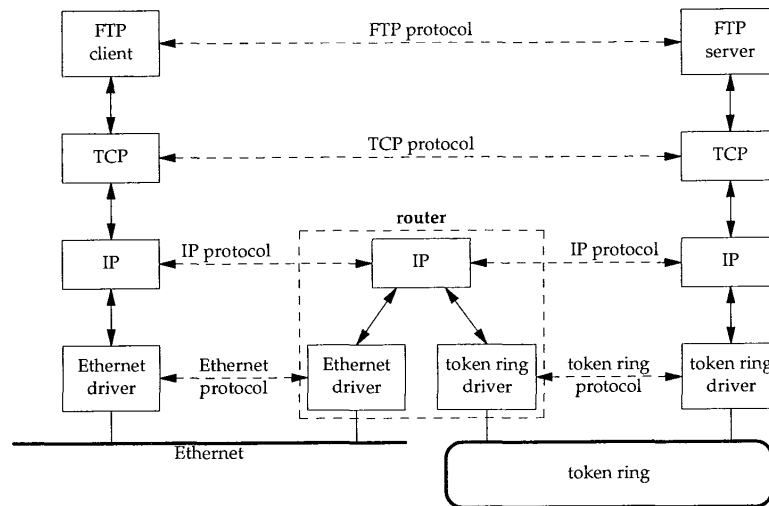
FTP client
FTP protocol
FTP server

TCP
TCP protocol
TCP

router

IP
IP protocol
IP
IP protocol
IP

Ethernet driver
Ethernet protocol
Ethernet driver
token ring driver
token ring protocol
token ring driver

Ethernet
token ring